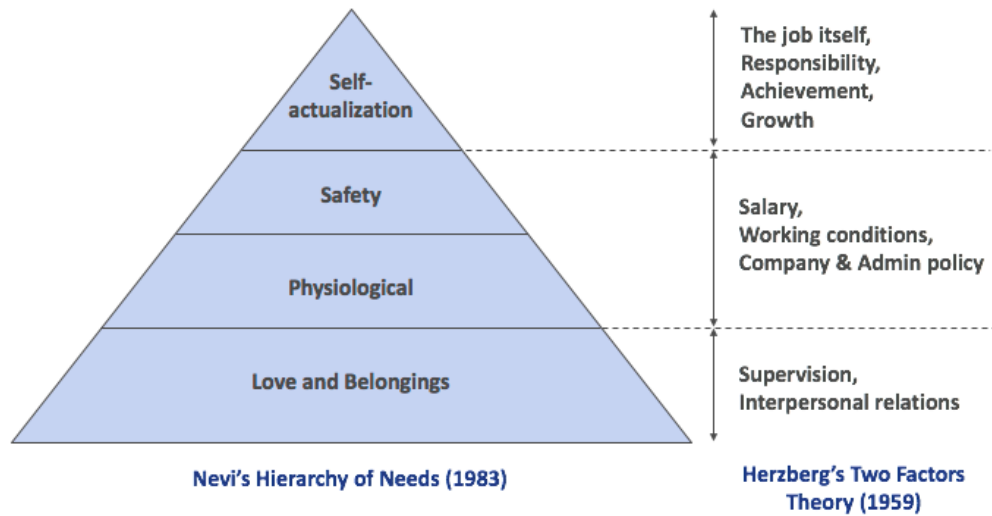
Self-actualization

Safety

Physiological

Love and Belongings

The job itself,
Responsibility,
Achievement,
Growth

Salary,
Working conditions,
Company & Admin policy

Supervision,
Interpersonal relations

Nevi's Hierarchy of Needs (1983)

Herzberg's Two Factors Theory (1959)